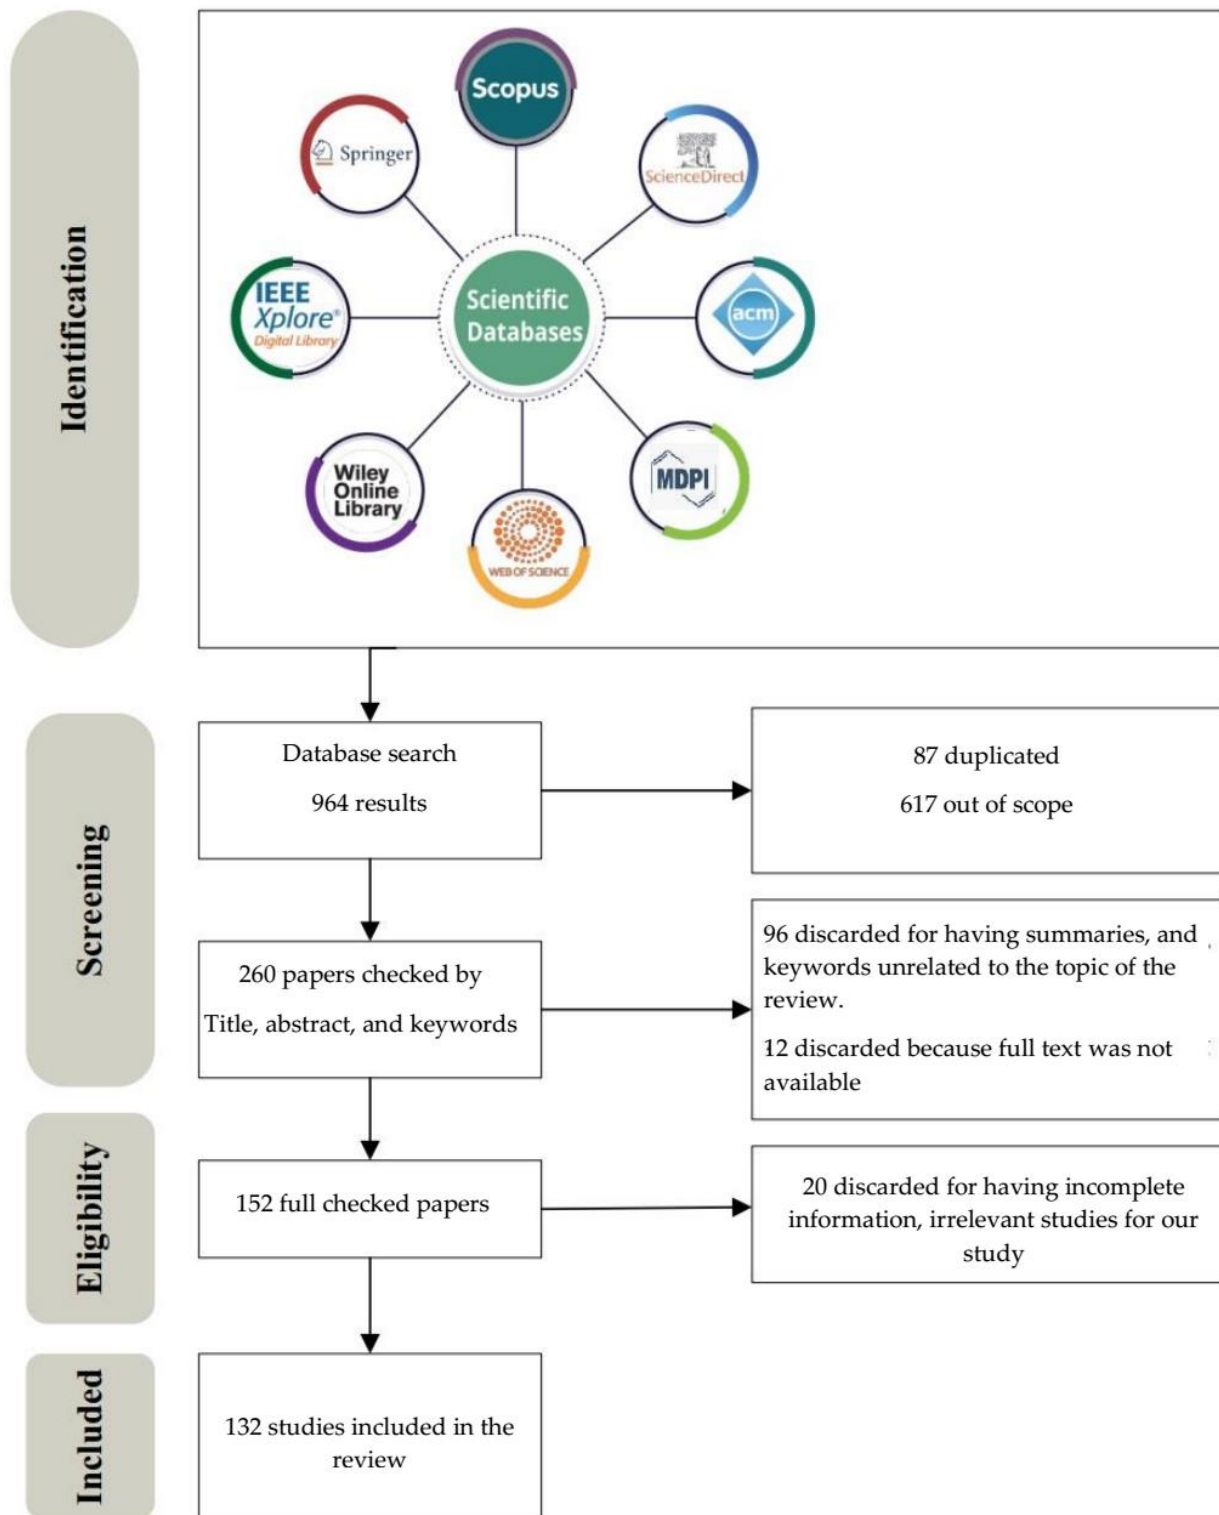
Identification

Scopus

Springer

ScienceDirect

IEEE Xplore® Digital Library

Scientific Databases

acm

Wiley Online Library

WEB OF SCIENCE

MDPI

Screening

Database search

964 results

87 duplicated

617 out of scope

260 papers checked by

Title, abstract, and keywords

96 discarded for having summaries, and keywords unrelated to the topic of the review.

12 discarded because full text was not available

Eligibility

152 full checked papers

20 discarded for having incomplete information, irrelevant studies for our study

Included

132 studies included in the review